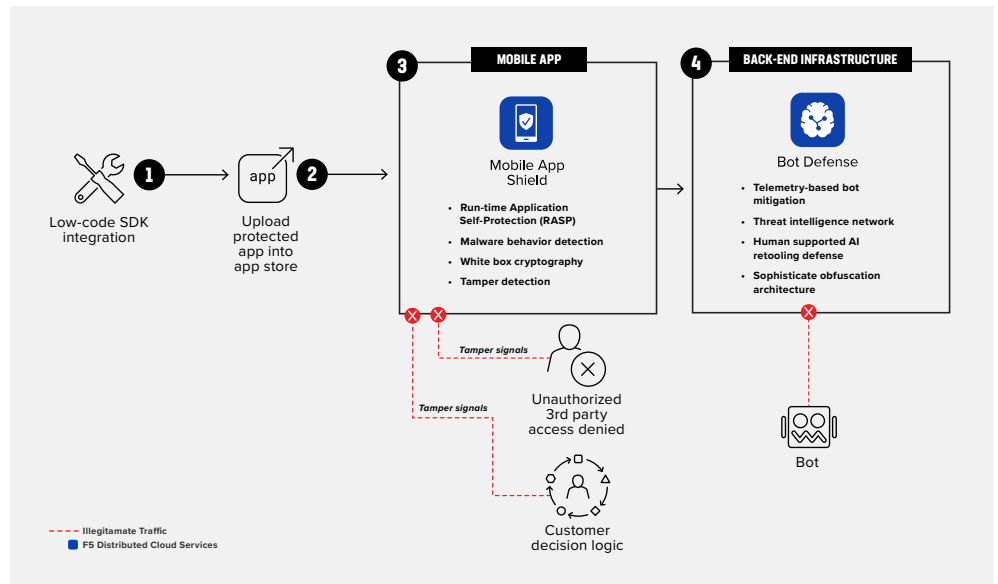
Low-code SDK integration

1

app

2

Upload protected app into app store

3

MOBILE APP

Mobile App Shield

- Run-time Application Self-Protection (RASP)
- Malware behavior detection
- White box cryptography
- Tamper detection

4

BACK-END INFRASTRUCTURE

Bot Defense

- Telemetry-based bot mitigation
- Threat intelligence network
- Human supported AI retooling defense
- Sophisticate obfuscation architecture

Tamper signals

Unauthorized 3rd party access denied

Tamper signals

Customer decision logic

Bot

Illegitamate Traffic

F5 Distributed Cloud Services